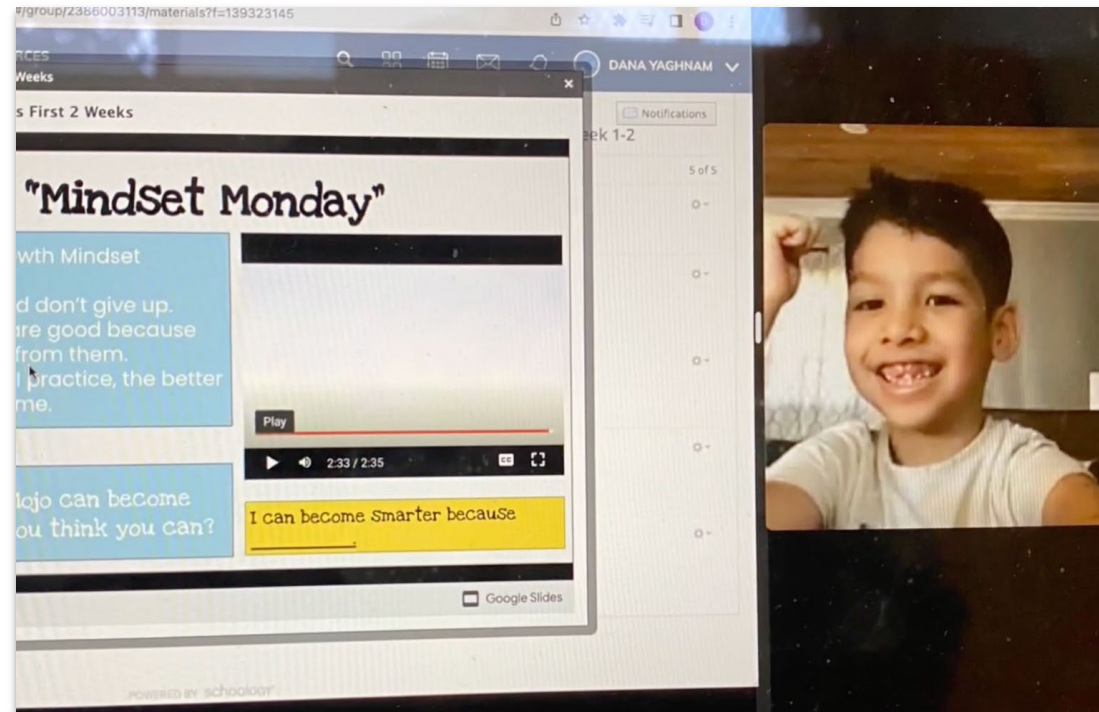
#/group/2386003113/materials?f=139323145

RCES
Weeks

DANA YAGHNAM

Notifications

s First 2 Weeks

eek 1-2

5 of 5

"MindSet Monday"

wth Mindset

d don't give up.
are good because
from them.
l practice, the better
me.

Play

2:33 / 2:35

lojo can become
ou think you can?

I can become Smarter because
_______.

Google Slides

POWERED BY schoology